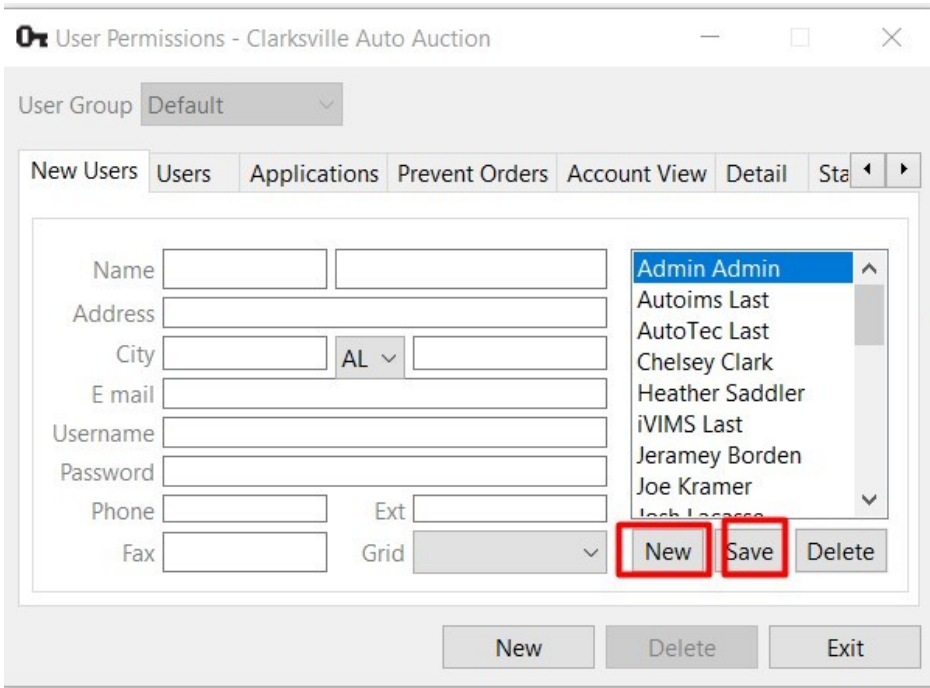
User Permissions - Clarksville Auto Auction

User Group Default

New Users | Users | Applications | Prevent Orders | Account View | Detail | Sta

Name
Address
City
AL
E mail
Username
Password
Phone
Ext
Fax
Grid

Admin Admin
Autoims Last
AutoTec Last
Chelsey Clark
Heather Saddler
iVIMS Last
Jeramey Borden
Joe Kramer
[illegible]

New
Save
Delete

New
Delete
Exit